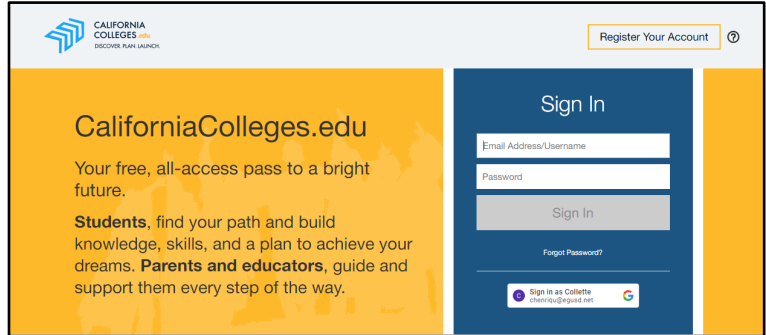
CALIFORNIA COLLEGES.edu
DISCOVER. PLAN. LAUNCH.

Register Your Account

CaliforniaColleges.edu

Your free, all-access pass to a bright future.

**Students**, find your path and build knowledge, skills, and a plan to achieve your dreams. **Parents and educators**, guide and support them every step of the way.

Sign In

Email Address/Username

Password

Sign In

Forgot Password?

C Sign in as Collette
chenriqu@eguad.net
G